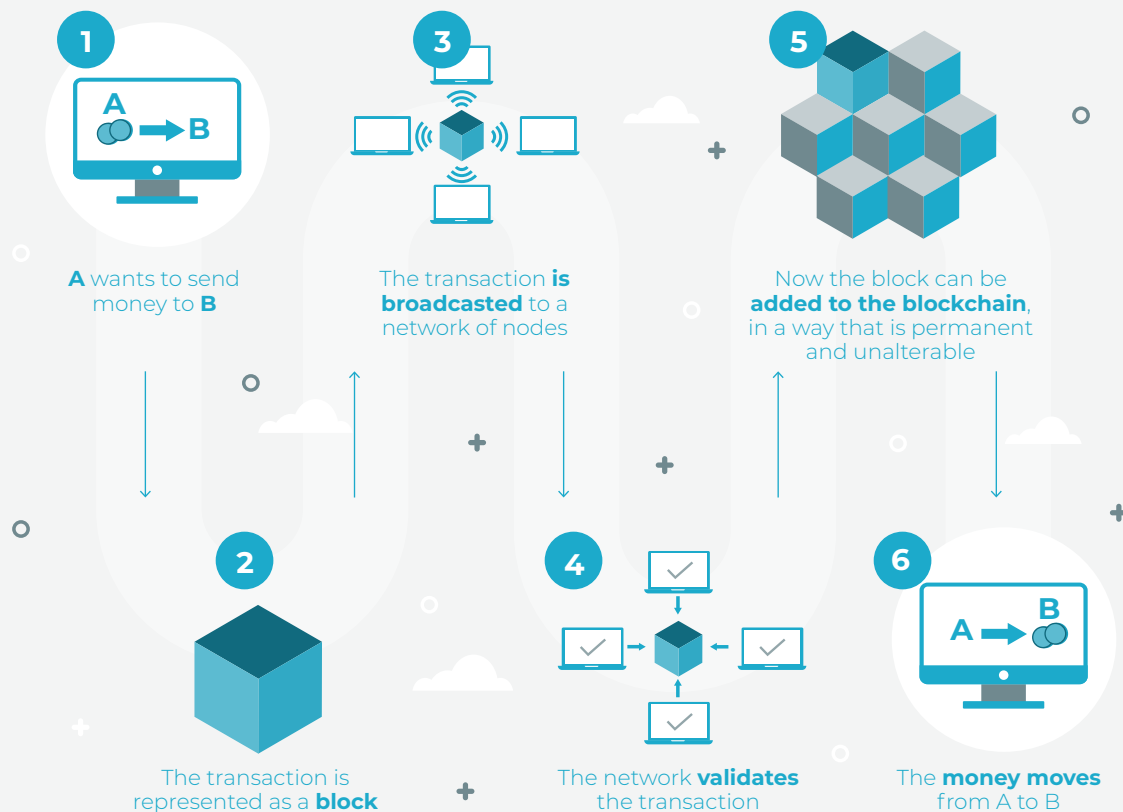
1

A

B

A wants to send money to B

3

The transaction is broadcasted to a network of nodes

5

Now the block can be added to the blockchain, in a way that is permanent and unalterable

2

The transaction is represented as a block

4

The network validates the transaction

6

B

A

The money moves from A to B